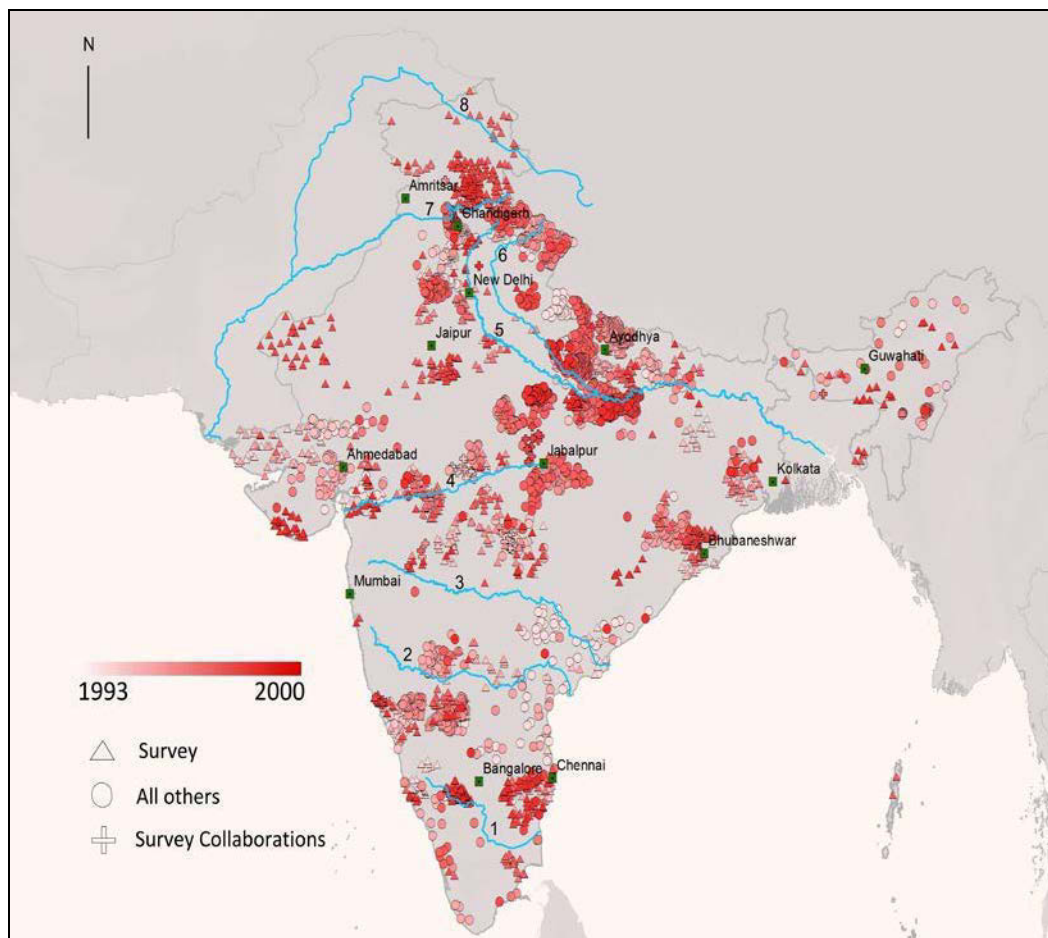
N

8

Amritsar

7

Chandigarh

6

New Delhi

Jaipur

5

Ayodhya

Guwahati

Ahmedabad

Jabalpur

4

Kolkata

Bhubaneshwar

Mumbai

3

2

1993

2000

Survey

All others

Survey Collaborations

Bangalore

Chennai

1